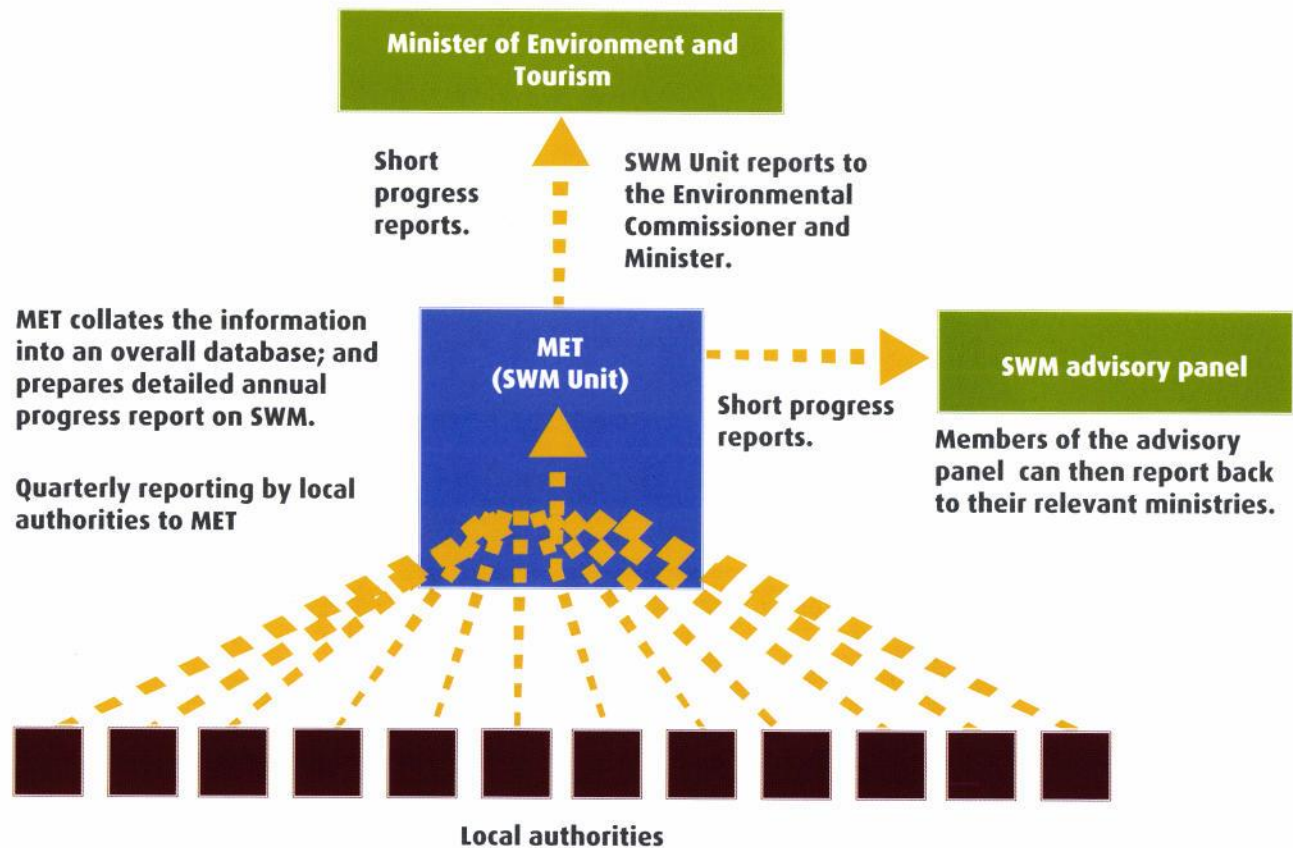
Minister of Environment and Tourism

Short progress reports.

SWM Unit reports to the Environmental Commissioner and Minister.

MET collates the information into an overall database; and prepares detailed annual progress report on SWM.

MET (SWM Unit)

Short progress reports.

SWM advisory panel

Members of the advisory panel can then report back to their relevant ministries.

Quarterly reporting by local authorities to MET

Local authorities